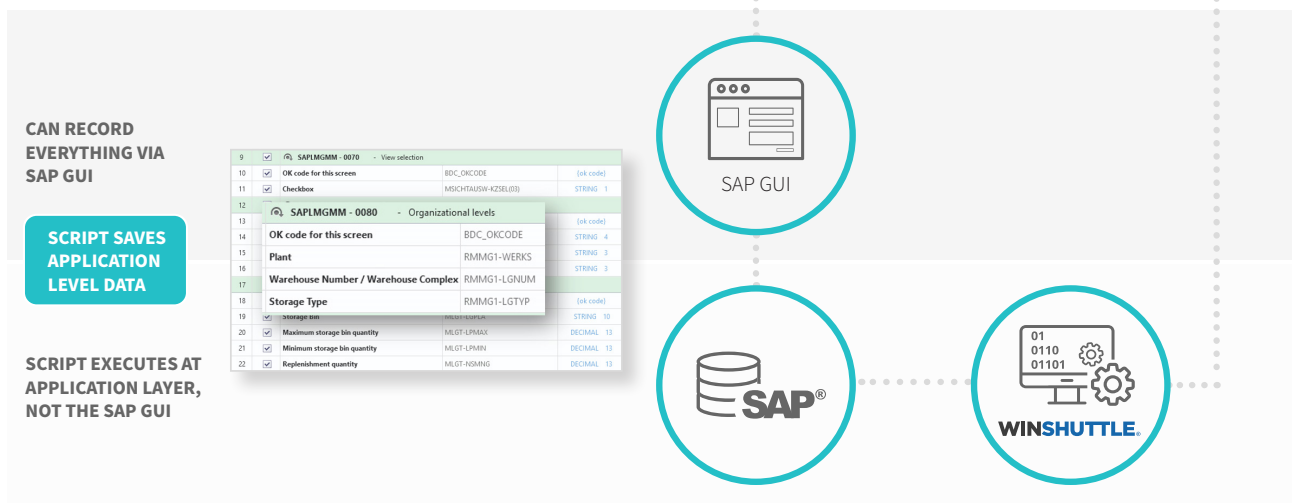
CAN RECORD EVERYTHING VIA SAP GUI

SCRIPT SAVES APPLICATION LEVEL DATA

SCRIPT EXECUTES AT APPLICATION LAYER, NOT THE SAP GUI

| 9 | ☑ | SAPLMGMM - 0070 - View selection | | |
|---|---|---|---|---|
| 10 | ☑ | OK code for this screen | BDC_OKCODE | {ok code} |
| 11 | ☑ | Checkbox | MSICHTAUSW-KZSEL(03) | STRING 1 |
| 12 | | | | |
| 13 | | | | {ok code} |
| 14 | | | | STRING 4 |
| 15 | | | | STRING 3 |
| 16 | | | | STRING 3 |
| 17 | | | | |
| 18 | | | | {ok code} |
| 19 | ☑ | Storage Bin | MLGT-LGPLA | STRING 10 |
| 20 | ☑ | Maximum storage bin quantity | MLGT-LPMAX | DECIMAL 13 |
| 21 | ☑ | Minimum storage bin quantity | MLGT-LPMIN | DECIMAL 13 |
| 22 | ☑ | Replenishment quantity | MLGT-NSMNG | DECIMAL 13 |

SAPLMGMM - 0080 - Organizational levels

| OK code for this screen | BDC_OKCODE |
|---|---|
| Plant | RMMG1-WERKS |
| Warehouse Number / Warehouse Complex | RMMG1-LGNUM |
| Storage Type | RMMG1-LGTYP |

SAP GUI

SAP®

01
0110
01101

WINSHUTTLE®